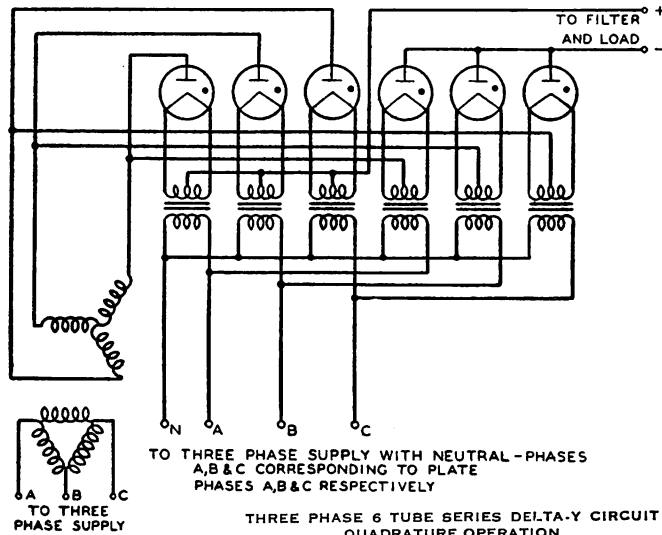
+
TO FILTER AND LOAD
−

N A B C

TO THREE PHASE SUPPLY WITH NEUTRAL-PHASES A,B & C CORRESPONDING TO PLATE PHASES A,B & C RESPECTIVELY

A B C
TO THREE PHASE SUPPLY

THREE PHASE 6 TUBE SERIES DELTA-Y CIRCUIT
QUADRATURE OPERATION